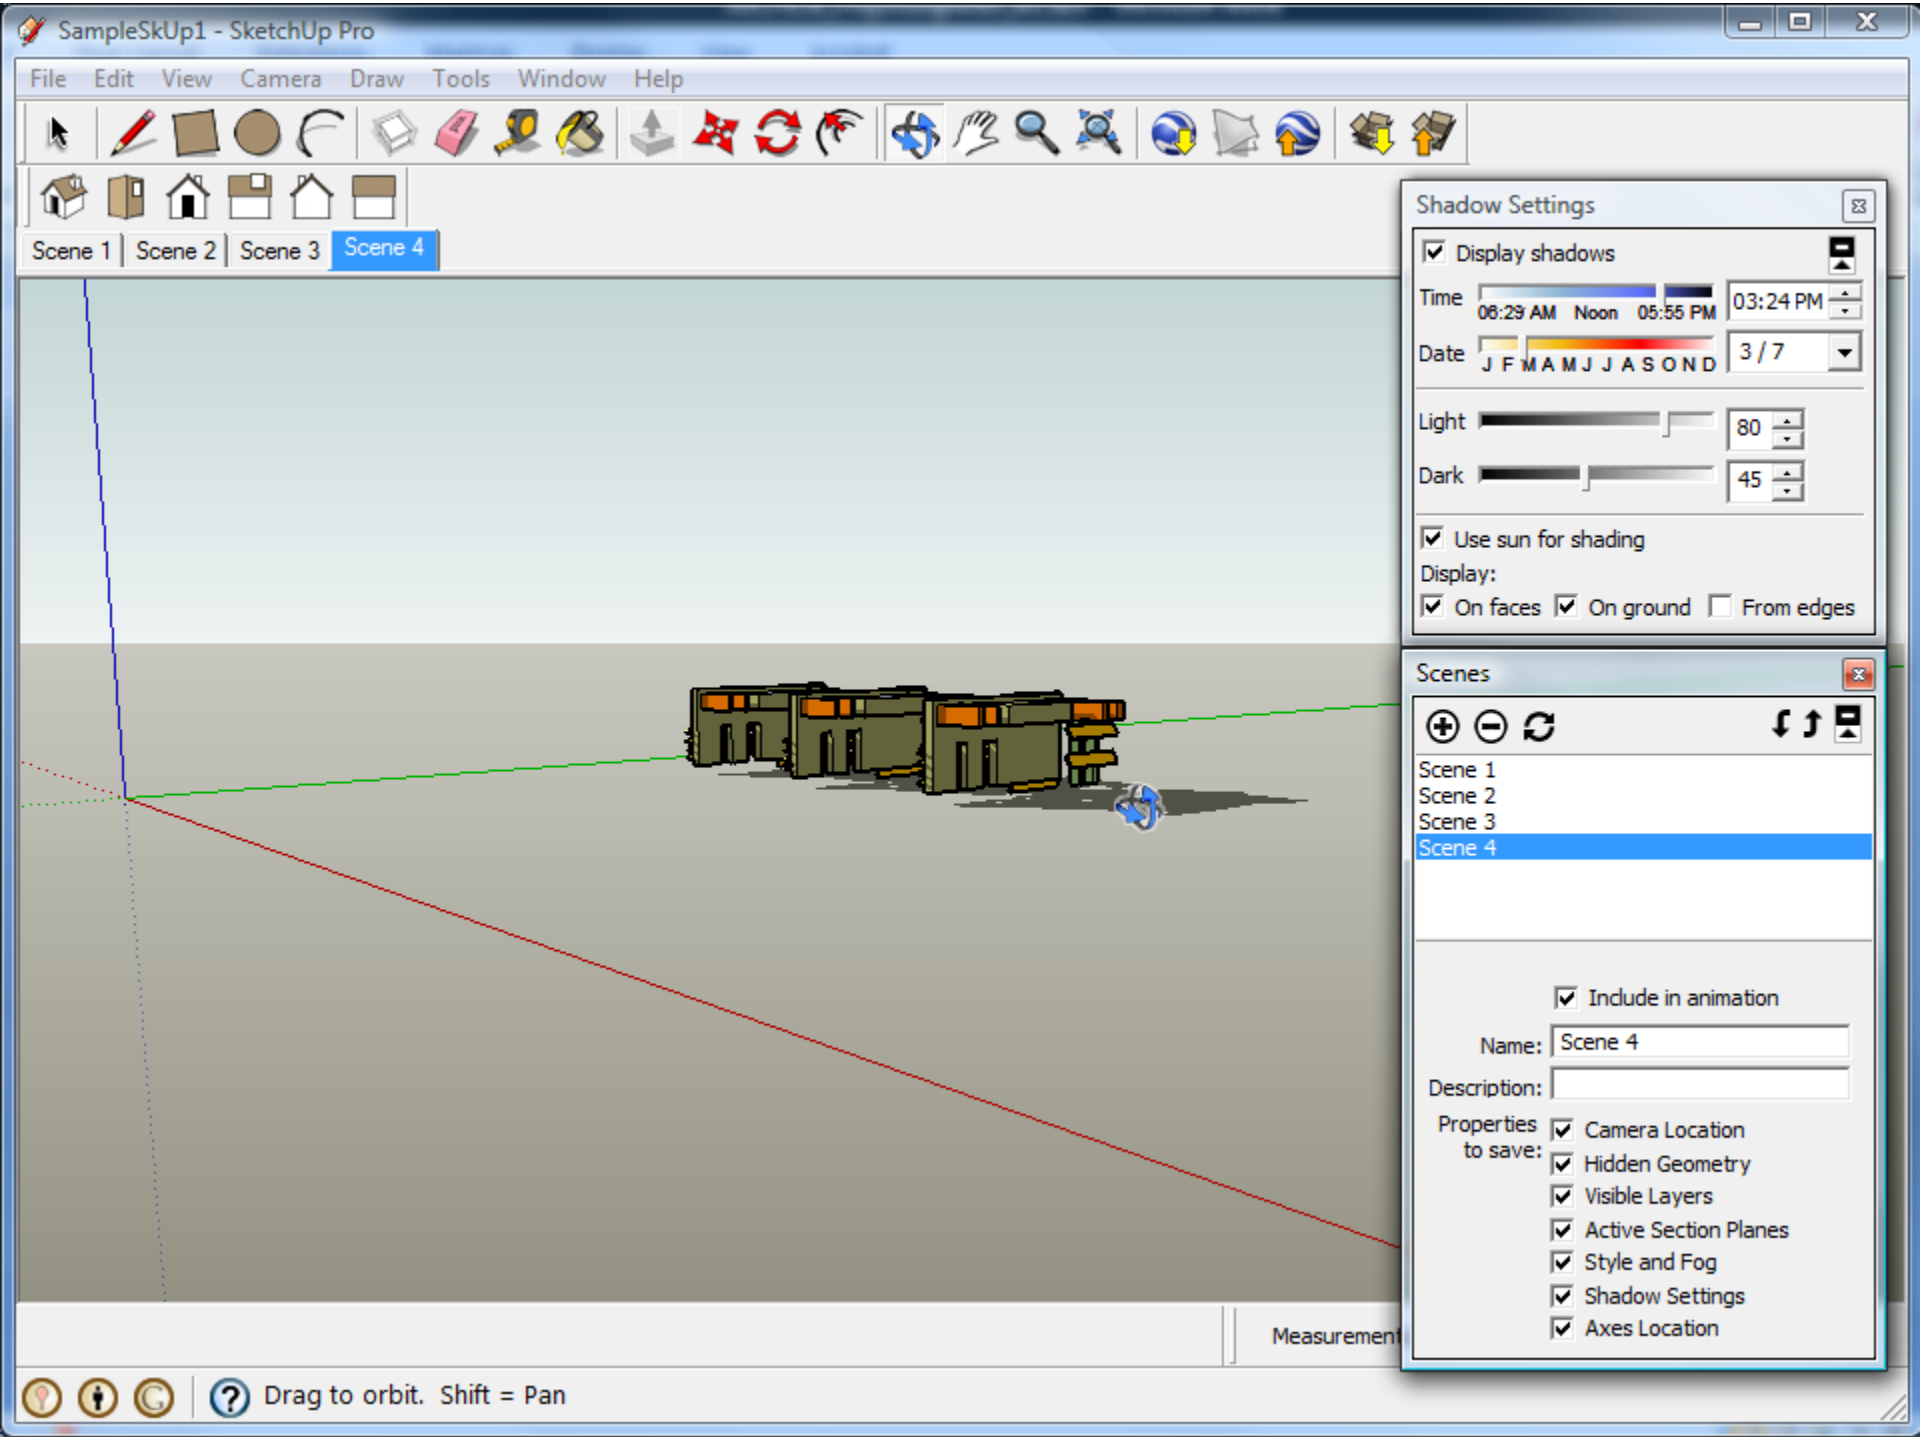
SampleSkUp1 - SketchUp Pro

File Edit View Camera Draw Tools Window Help

Scene 1 | Scene 2 | Scene 3 | Scene 4

Shadow Settings

Display shadows

Time 06:29 AM Noon 05:55 PM 03:24 PM

Date J F M A M J J A S O N D 3 / 7

Light 80

Dark 45

Use sun for shading

Display:

On faces On ground From edges

Scenes

Scene 1
Scene 2
Scene 3
Scene 4

Include in animation

Name: Scene 4

Description:

Properties to save:

Camera Location
Hidden Geometry
Visible Layers
Active Section Planes
Style and Fog
Shadow Settings
Axes Location

Measurement

Drag to orbit. Shift = Pan